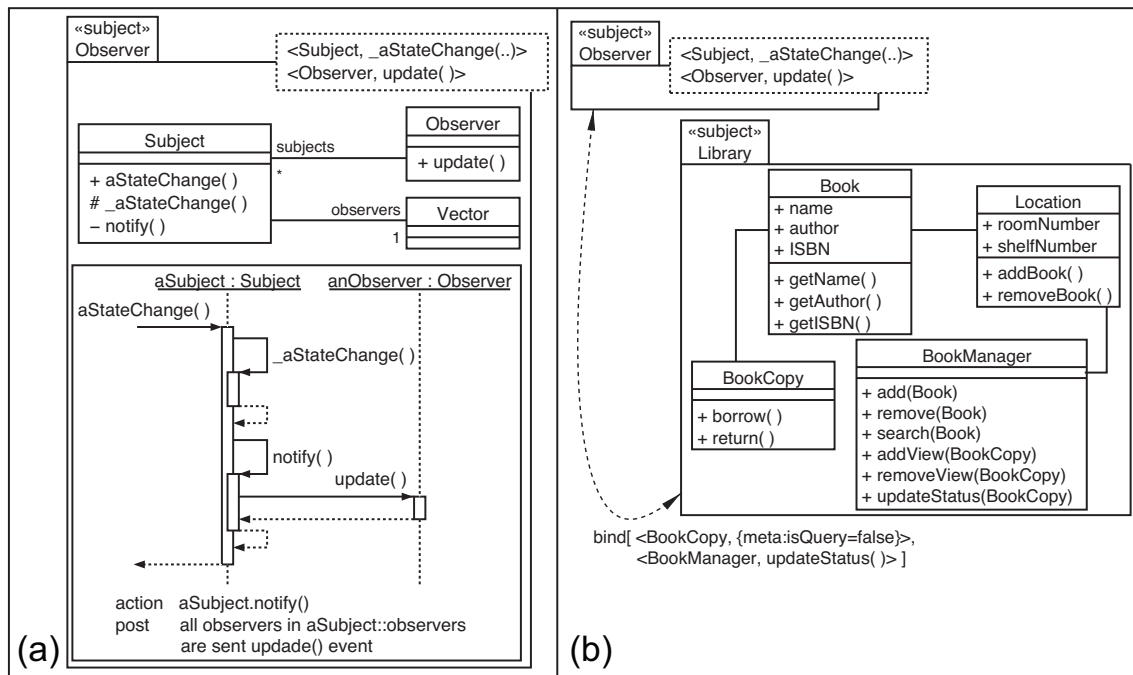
«subject»
Observer

<Subject, _aStateChange(..)>
<Observer, update( )>

Subject

+ aStateChange( )
# _aStateChange( )
– notify( )

subjects

*

Observer

+ update( )

observers

1

Vector

aSubject : Subject

anObserver : Observer

aStateChange( )

_aStateChange( )

notify( )

update( )

action aSubject.notify()
post all observers in aSubject::observers are sent updade() event

(a)

«subject»
Observer

<Subject, _aStateChange(..)>
<Observer, update( )>

«subject»
Library

Book

+ name
+ author
+ ISBN

+ getName( )
+ getAuthor( )
+ getISBN( )

Location

+ roomNumber
+ shelfNumber

+ addBook( )
+ removeBook( )

BookCopy

+ borrow( )
+ return( )

BookManager

+ add(Book)
+ remove(Book)
+ search(Book)
+ addView(BookCopy)
+ removeView(BookCopy)
+ updateStatus(BookCopy)

bind[ <BookCopy, {meta:isQuery=false}>,
<BookManager, updateStatus( )> ]

(b)